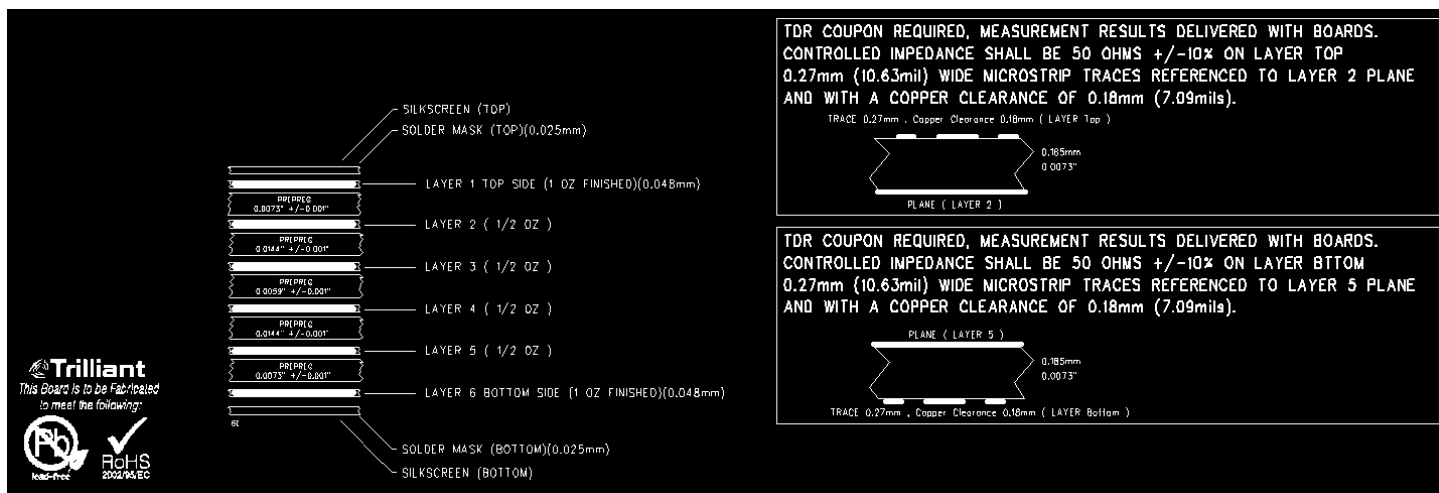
Trilliant
This Board is to be Fabricated to meet the following:
Pb
lead-free
RoHS
2002/95/EC

SILKSCREEN (TOP)
SOLDER MASK (TOP)(0.025mm)
LAYER 1 TOP SIDE (1 OZ FINISHED)(0.048mm)
PREPREG
0.0073" +/-0.001"
LAYER 2 ( 1/2 OZ )
PREPREG
0.0144" +/-0.001"
LAYER 3 ( 1/2 OZ )
PREPREG
0.0059" +/-0.001"
LAYER 4 ( 1/2 OZ )
PREPREG
0.0144" +/-0.001"
LAYER 5 ( 1/2 OZ )
PREPREG
0.0073" +/-0.001"
LAYER 6 BOTTOM SIDE (1 OZ FINISHED)(0.048mm)
6(
SOLDER MASK (BOTTOM)(0.025mm)
SILKSCREEN (BOTTOM)

TDR COUPON REQUIRED, MEASUREMENT RESULTS DELIVERED WITH BOARDS. CONTROLLED INPEDANCE SHALL BE 50 OHMS +/-10% ON LAYER TOP 0.27mm (10.63mil) WIDE MICROSTRIP TRACES REFERENCED TO LAYER 2 PLANE AND WITH A COPPER CLEARANCE OF 0.18mm (7.09mils).
TRACE 0.27mm , Copper Clearance 0.18mm ( LAYER Top )
0.185mm
0.0073"
PLANE ( LAYER 2 )

TDR COUPON REQUIRED, MEASUREMENT RESULTS DELIVERED WITH BOARDS. CONTROLLED INPEDANCE SHALL BE 50 OHMS +/-10% ON LAYER BTTOM 0.27mm (10.63mil) WIDE MICROSTRIP TRACES REFERENCED TO LAYER 5 PLANE AND WITH A COPPER CLEARANCE OF 0.18mm (7.09mils).
PLANE ( LAYER 5 )
0.185mm
0.0073"
TRACE 0.27mm , Copper Clearance 0.18mm ( LAYER Bottom )